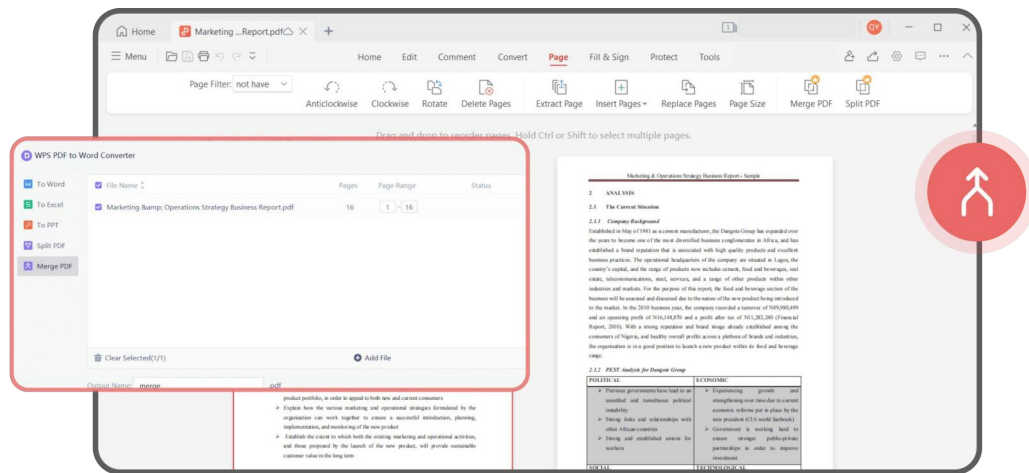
Home
Marketing ...Report.pdf
+
QY
Menu
Home Edit Comment Convert Page Fill & Sign Protect Tools
Page Filter: not have
Anticlockwise Clockwise Rotate Delete Pages Extract Page Insert Pages Replace Pages Page Size Merge PDF Split PDF
Drag and drop to reorder pages. Hold Ctrl or Shift to select multiple pages.

WPS PDF to Word Converter
To Word
To Excel
To PPT
Split PDF
Merge PDF

| File Name | Pages | Page Range | Status |
|---|---|---|---|
| Marketing &amp; Operations Strategy Business Report.pdf | 16 | 1 - 16 | |

Clear Selected(1/1)
Add File
Output Name: merge .pdf

product portfolio, in order to appeal to both new and current consumers
➢ Explain how the various marketing and operational strategies formulated by the organisation can work together to ensure a successful introduction, planning, implementation, and monitoring of the new product
➢ Establish the extent to which both the existing marketing and operational activities, and those proposed by the launch of the new product, will provide sustainable customer value in the long term

Marketing & Operations Strategy Business Report - Sample

2 ANALYSIS
2.1 The Current Situation
2.1.1 Company Background
Established in May of 1981 as a cement manufacturer, the Dangote Group has expanded over the years to become one of the most diversified business conglomerates in Africa, and has established a brand reputation that is associated with high quality products and excellent business practices. The operational headquarters of the company are situated in Lagos, the country's capital, and the range of products now includes cement, food and beverages, real estate, telecommunications, steel, services, and a range of other products within other industries and markets. For the purpose of this report, the food and beverage section of the business will be examined and discussed due to the nature of the new product being introduced to the market. In the 2010 business year, the company recorded a turnover of N89,980,499 and an operating profit of N16,148,876 and a profit after tax of N11,282,280 (Financial Report, 2010). With a strong reputation and brand image already established among the consumers of Nigeria, and healthy overall profits across a plethora of brands and industries, the organisation is in a good position to launch a new product within its food and beverage range.
2.1.2 PEST Analysis for Dangote Group

| POLITICAL | ECONOMIC |
|---|---|
| ➢ Previous governments have lead to an unsettled and tumultuous political instability ➢ Strong links and relationships with other African countries ➢ Strong and established unions for workers | ➢ Experiencing growth and strengthening over time due to current economic reforms put in place by the new president (13^ world factbook) ➢ Government is working hard to ensure stronger public-private partnerships in order to improve investment |
| SOCIAL | TECHNOLOGICAL |